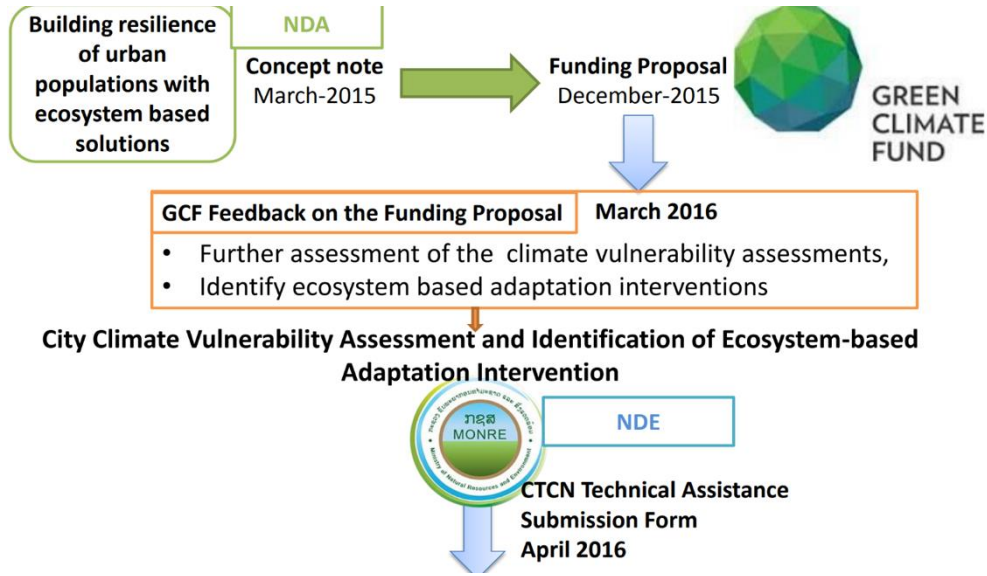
Building resilience of urban populations with ecosystem based solutions

NDA

Concept note
March-2015

Funding Proposal
December-2015

GREEN CLIMATE FUND

GCF Feedback on the Funding Proposal

March 2016

• Further assessment of the climate vulnerability assessments,
• Identify ecosystem based adaptation interventions

City Climate Vulnerability Assessment and Identification of Ecosystem-based Adaptation Intervention

MONRE

Ministry of Natural Resources and Environment

NDE

CTCN Technical Assistance Submission Form
April 2016